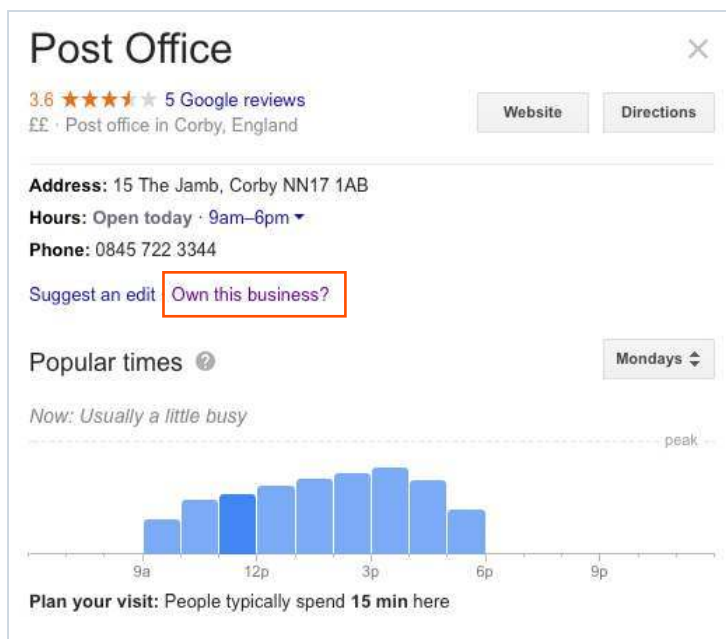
Post Office

3.6 ★★★★★ 5 Google reviews
££ · Post office in Corby, England

Website Directions

Address: 15 The Jamb, Corby NN17 1AB
Hours: Open today · 9am–6pm
Phone: 0845 722 3344

Suggest an edit Own this business?

Popular times

Mondays

Now: Usually a little busy

peak

9a 12p 3p 6p 9p

Plan your visit: People typically spend 15 min here